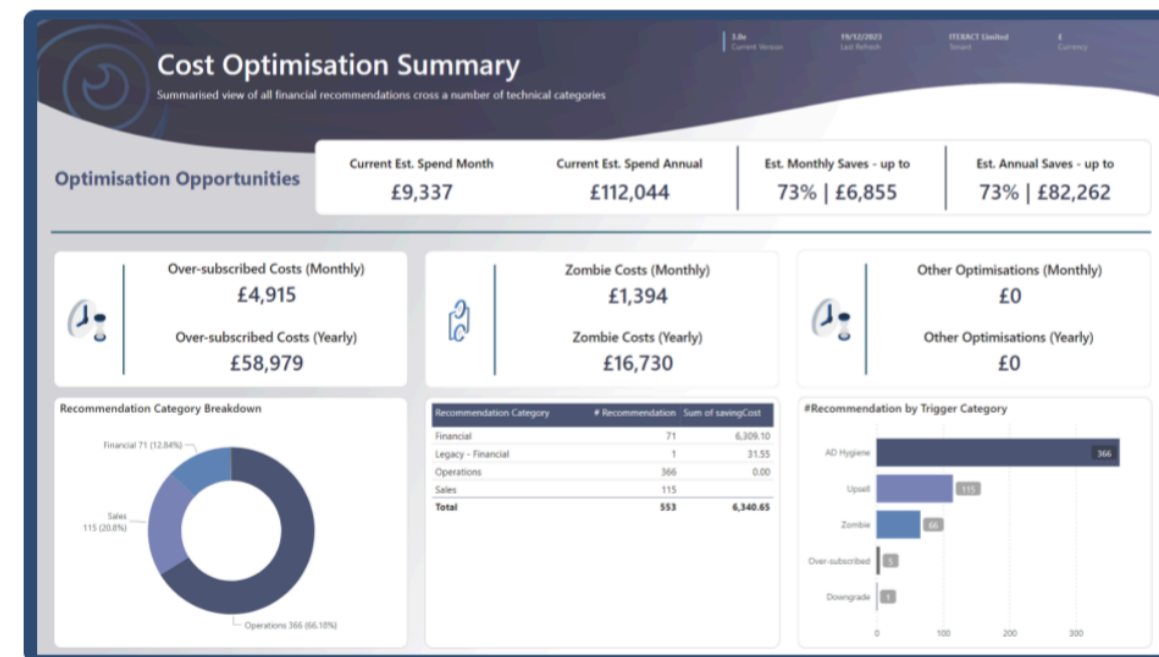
Cost Optimisation Summary

Summarised view of all financial recommendations cross a number of technical categories

3.8e
Current Version

19/12/2023
Last Refresh

ITERACT Limited
Tenant

£
Currency

Optimisation Opportunities

| Current Est. Spend Month | Current Est. Spend Annual | Est. Monthly Saves - up to | Est. Annual Saves - up to |
|---|---|---|---|
| £9,337 | £112,044 | 73% \| £6,855 | 73% \| £82,262 |

Over-subscribed Costs (Monthly)
£4,915
Over-subscribed Costs (Yearly)
£58,979

Zombie Costs (Monthly)
£1,394
Zombie Costs (Yearly)
£16,730

Other Optimisations (Monthly)
£0
Other Optimisations (Yearly)
£0

Recommendation Category Breakdown

Financial 71 (12.84%)
Sales 115 (20.8%)
Operations 366 (66.18%)

| Recommendation Category | # Recommendation | Sum of savingCost |
|---|---|---|
| Financial | 71 | 6,309.10 |
| Legacy - Financial | 1 | 31.55 |
| Operations | 366 | 0.00 |
| Sales | 115 | |
| Total | 553 | 6,340.65 |

#Recommendation by Trigger Category

AD Hygiene 366
Upsell 115
Zombie 66
Over-subscribed 5
Downgrade 1
0 100 200 300